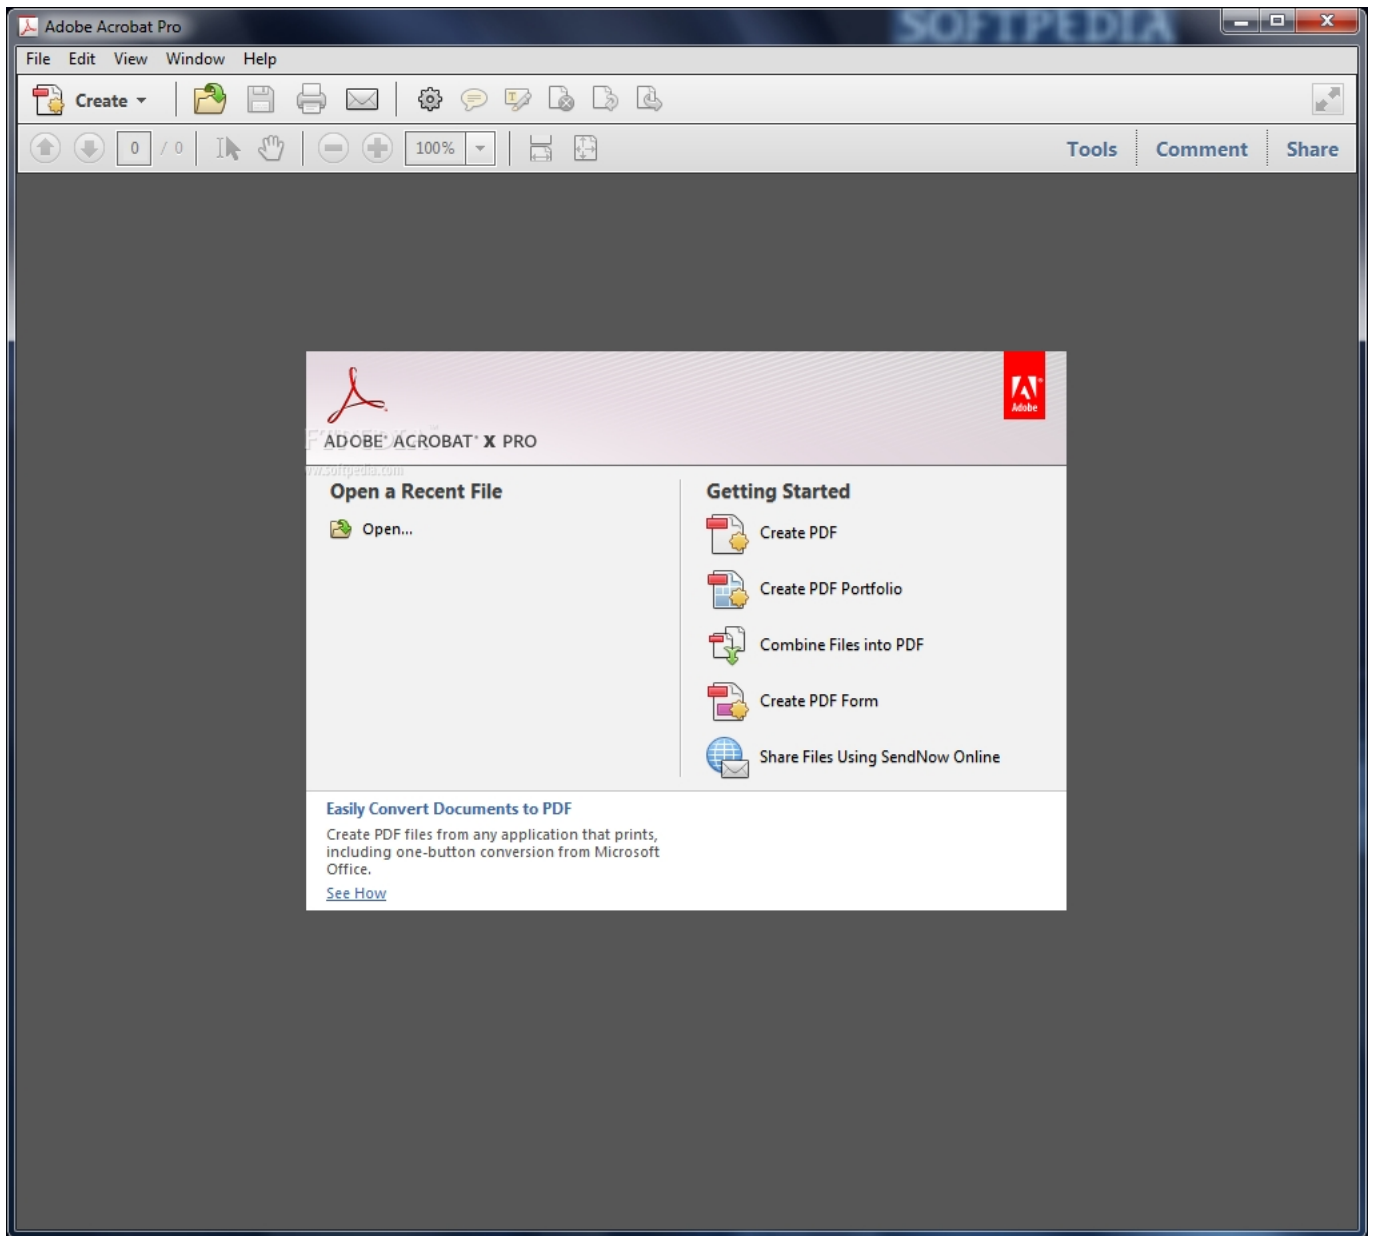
Adobe Acrobat Pro
SOFTPEDIA

File Edit View Window Help

Create

0 / 0 100%

Tools Comment Share

ADOBE® ACROBAT® X PRO

www.softpedia.com

Adobe

Open a Recent File

Open...

Getting Started

Create PDF

Create PDF Portfolio

Combine Files into PDF

Create PDF Form

Share Files Using SendNow Online

Easily Convert Documents to PDF

Create PDF files from any application that prints, including one-button conversion from Microsoft Office.

See How